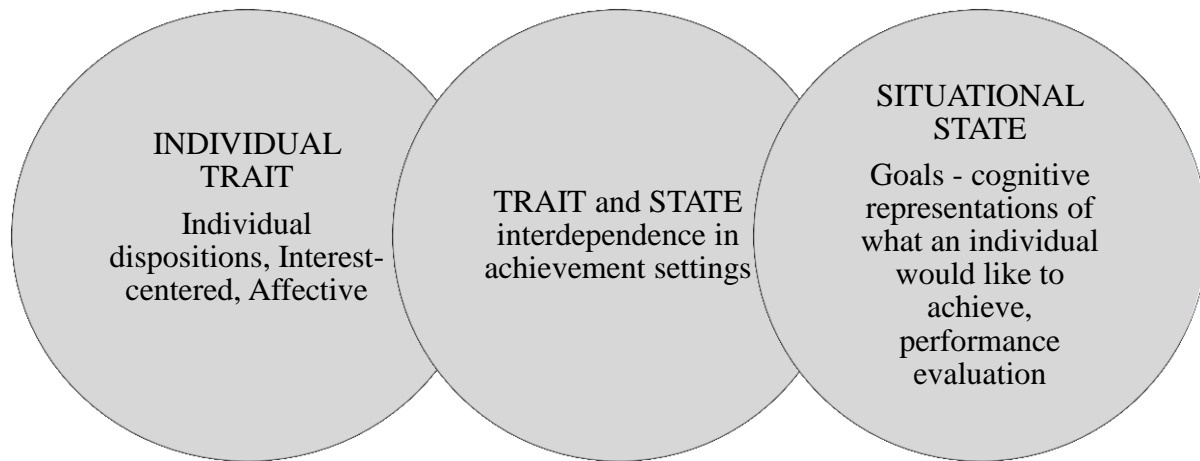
INDIVIDUAL TRAIT

Individual dispositions, Interest-centered, Affective

TRAIT and STATE interdependence in achievement settings

SITUATIONAL STATE

Goals - cognitive representations of what an individual would like to achieve, performance evaluation